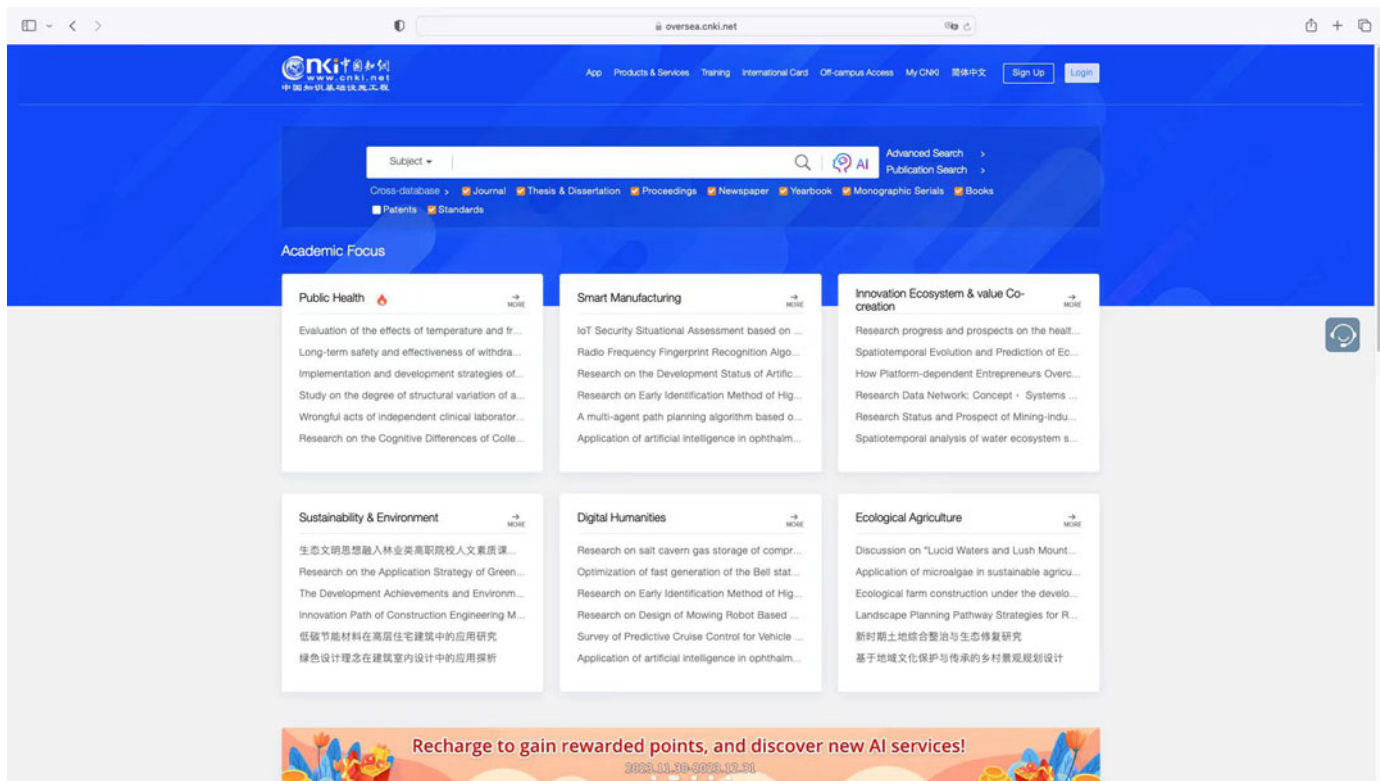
oversea.cnki.net

CNKI 中国知网 www.cnki.net 中国知识基础设施工程

App Products & Services Training International Card Off-campus Access My CNKI 简体中文 Sign Up Login

Subject

AI

Advanced Search >
Publication Search >

Cross-database > Journal Thesis & Dissertation Proceedings Newspaper Yearbook Monographic Serials Books Patents Standards

Academic Focus

Public Health
MORE
Evaluation of the effects of temperature and fr...
Long-term safety and effectiveness of withdra...
Implementation and development strategies of...
Study on the degree of structural variation of a...
Wrongful acts of independent clinical laborator...
Research on the Cognitive Differences of Colle...

Smart Manufacturing
MORE
IoT Security Situational Assessment based on ...
Radio Frequency Fingerprint Recognition Algo...
Research on the Development Status of Artific...
Research on Early Identification Method of Hig...
A multi-agent path planning algorithm based o...
Application of artificial intelligence in ophthalm...

Innovation Ecosystem & value Co-creation
MORE
Research progress and prospects on the healt...
Spatiotemporal Evolution and Prediction of Ec...
How Platform-dependent Entrepreneurs Overc...
Research Data Network: Concept、Systems ...
Research Status and Prospect of Mining-indu...
Spatiotemporal analysis of water ecosystem s...

Sustainability & Environment
MORE
生态文明思想融入林业类高职院校人文素质课...
Research on the Application Strategy of Green...
The Development Achievements and Environm...
Innovation Path of Construction Engineering M...
低碳节能材料在高层住宅建筑中的应用研究
绿色设计理念在建筑室内设计中的应用探析

Digital Humanities
MORE
Research on salt cavern gas storage of compr...
Optimization of fast generation of the Bell stat...
Research on Early Identification Method of Hig...
Research on Design of Mowing Robot Based ...
Survey of Predictive Cruise Control for Vehicle ...
Application of artificial intelligence in ophthalm...

Ecological Agriculture
MORE
Discussion on "Lucid Waters and Lush Mount...
Application of microalgae in sustainable agricu...
Ecological farm construction under the develo...
Landscape Planning Pathway Strategies for R...
新时期土地综合整治与生态修复研究
基于地域文化保护与传承的乡村景观规划设计

Recharge to gain rewarded points, and discover new AI services!
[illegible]